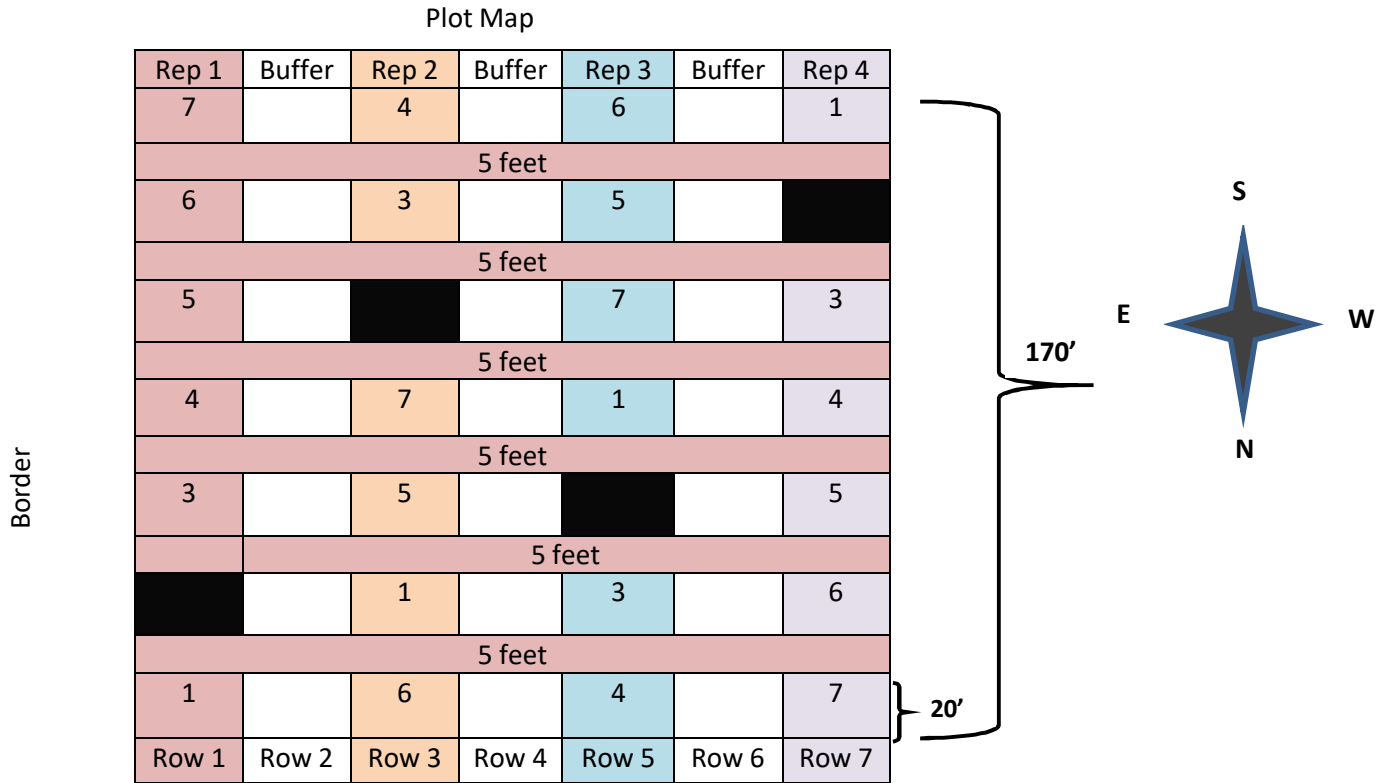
Plot Map

| Rep 1 | Buffer | Rep 2 | Buffer | Rep 3 | Buffer | Rep 4 |
|---|---|---|---|---|---|---|
| 7 | | 4 | | 6 | | 1 |
| 5 feet | | | | | | |
| 6 | | 3 | | 5 | | |
| 5 feet | | | | | | |
| 5 | | | | 7 | | 3 |
| 5 feet | | | | | | |
| 4 | | 7 | | 1 | | 4 |
| 5 feet | | | | | | |
| 3 | | 5 | | | | 5 |
| | 5 feet | | | | | |
| | | 1 | | 3 | | 6 |
| 5 feet | | | | | | |
| 1 | | 6 | | 4 | | 7 |
| Row 1 | Row 2 | Row 3 | Row 4 | Row 5 | Row 6 | Row 7 |

Border

170’

20’

S

E

W

N